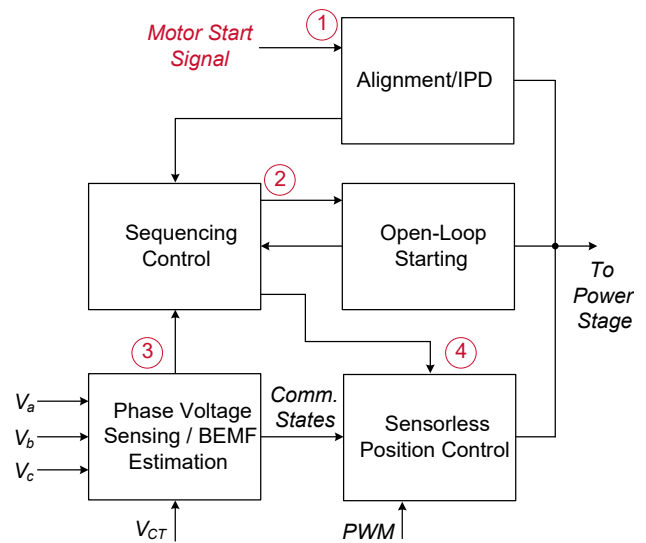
Motor Start Signal

1

Alignment/IPD

2

Sequencing Control

Open-Loop Starting

To Power Stage

3

4

$V_a$

$V_b$

$V_c$

Phase Voltage Sensing / BEMF Estimation

Comm. States

Sensorless Position Control

$V_{CT}$

PWM